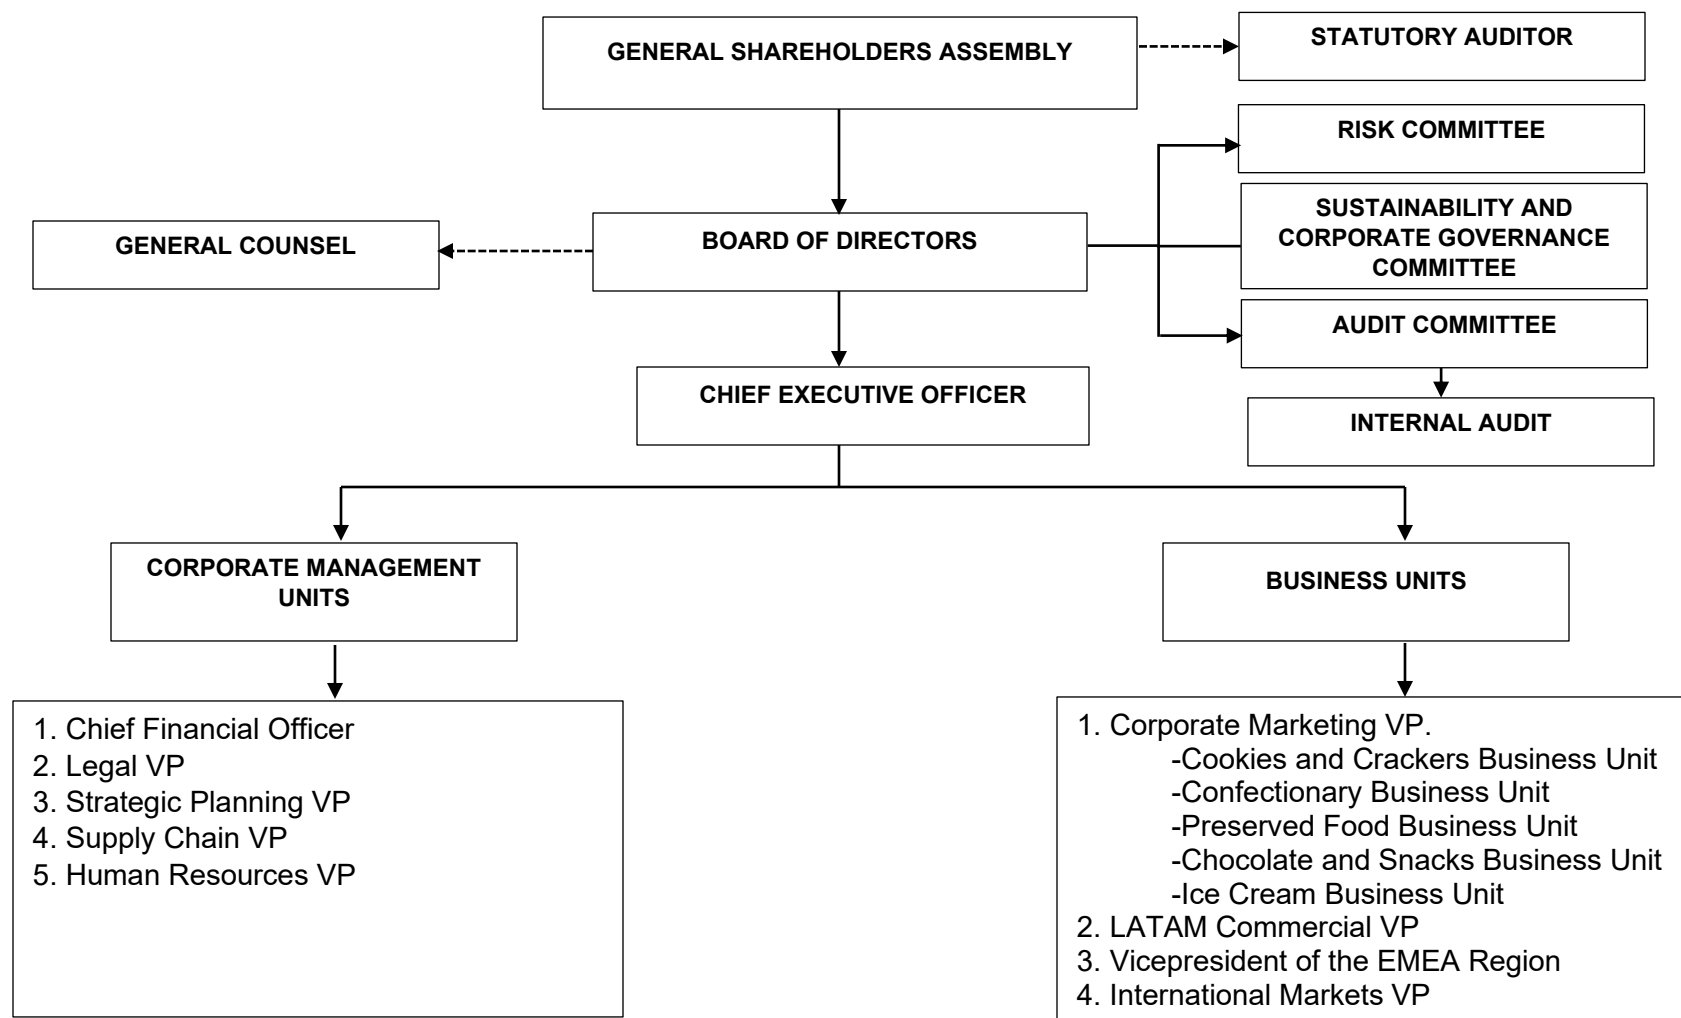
GENERAL SHAREHOLDERS ASSEMBLY

STATUTORY AUDITOR

RISK COMMITTEE

GENERAL COUNSEL

BOARD OF DIRECTORS

SUSTAINABILITY AND CORPORATE GOVERNANCE COMMITTEE

AUDIT COMMITTEE

CHIEF EXECUTIVE OFFICER

INTERNAL AUDIT

CORPORATE MANAGEMENT UNITS

BUSINESS UNITS

1. Chief Financial Officer
2. Legal VP
3. Strategic Planning VP
4. Supply Chain VP
5. Human Resources VP

1. Corporate Marketing VP.
-Cookies and Crackers Business Unit
-Confectionary Business Unit
-Preserved Food Business Unit
-Chocolate and Snacks Business Unit
-Ice Cream Business Unit
2. LATAM Commercial VP
3. Vicepresident of the EMEA Region
4. International Markets VP